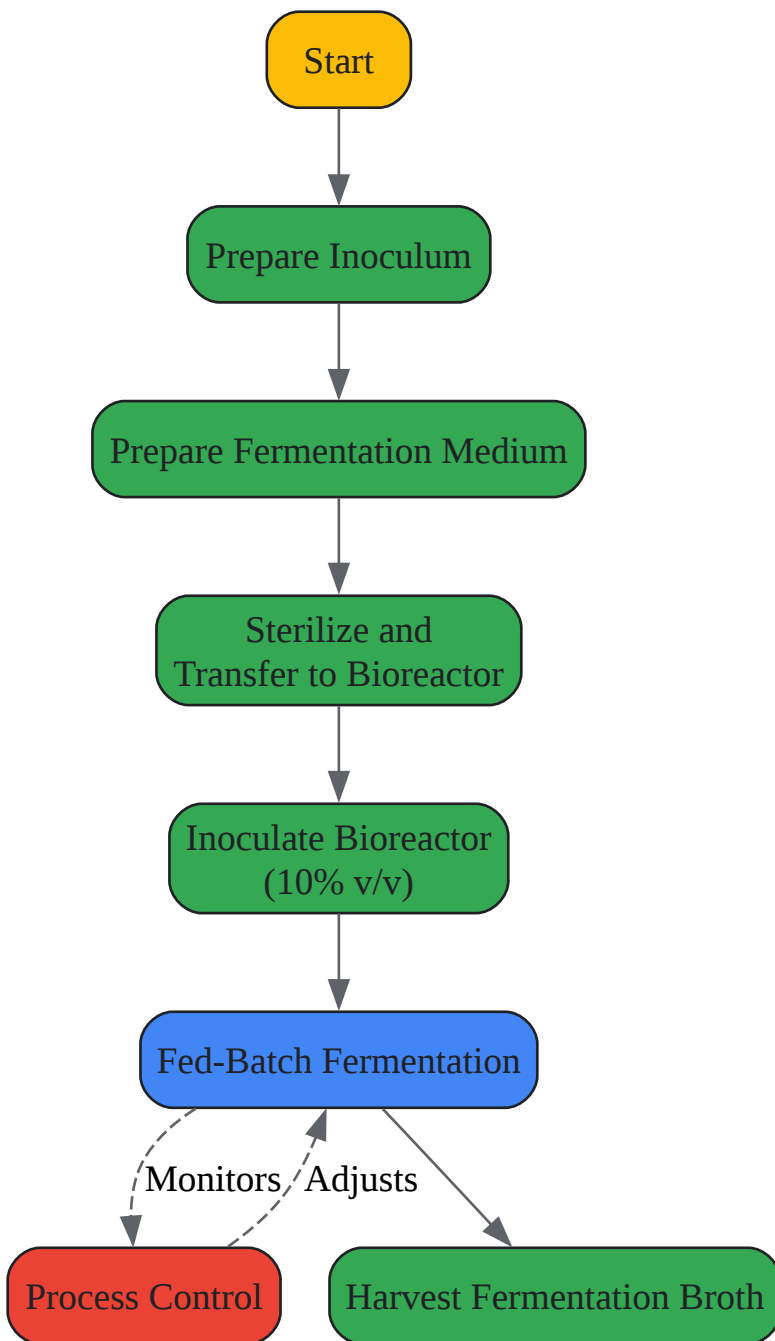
Start

Prepare Inoculum

Prepare Fermentation Medium

Sterilize and Transfer to Bioreactor

Inoculate Bioreactor (10% v/v)

Fed-Batch Fermentation

Monitors

Adjusts

Process Control

Harvest Fermentation Broth